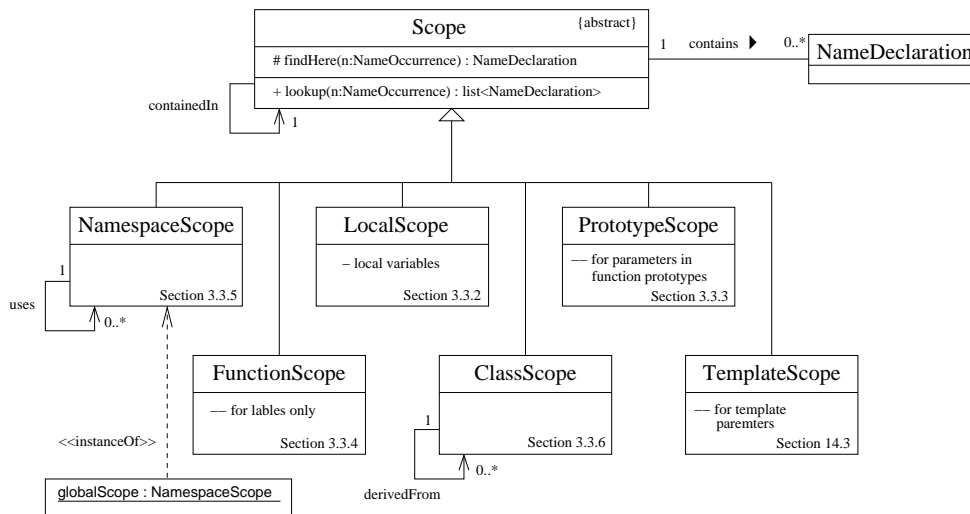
Scope {abstract}

# findHere(n:NameOccurrence) : NameDeclaration

+ lookup(n:NameOccurrence) : list<NameDeclaration>

containedIn

1

1 contains ▶ 0..*

NameDeclaration

NamespaceScope

Section 3.3.5

1

uses

0..*

LocalScope

– local variables

Section 3.3.2

PrototypeScope

–– for parameters in function prototypes

Section 3.3.3

FunctionScope

–– for lables only

Section 3.3.4

ClassScope

Section 3.3.6

1

0..*

derivedFrom

TemplateScope

–– for template paremters

Section 14.3

<<instanceOf>>

globalScope : NamespaceScope